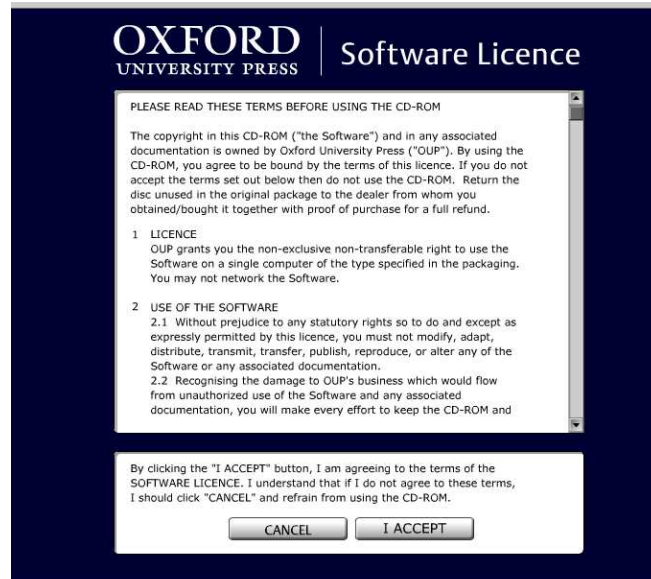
OXFORD
UNIVERSITY PRESS

Software Licence

PLEASE READ THESE TERMS BEFORE USING THE CD-ROM

The copyright in this CD-ROM ("the Software") and in any associated documentation is owned by Oxford University Press ("OUP"). By using the CD-ROM, you agree to be bound by the terms of this licence. If you do not accept the terms set out below then do not use the CD-ROM. Return the disc unused in the original package to the dealer from whom you obtained/bought it together with proof of purchase for a full refund.

1 LICENCE
OUP grants you the non-exclusive non-transferable right to use the Software on a single computer of the type specified in the packaging. You may not network the Software.

2 USE OF THE SOFTWARE
2.1 Without prejudice to any statutory rights so to do and except as expressly permitted by this licence, you must not modify, adapt, distribute, transmit, transfer, publish, reproduce, or alter any of the Software or any associated documentation.
2.2 Recognising the damage to OUP's business which would flow from unauthorized use of the Software and any associated documentation, you will make every effort to keep the CD-ROM and

By clicking the "I ACCEPT" button, I am agreeing to the terms of the SOFTWARE LICENCE. I understand that if I do not agree to these terms, I should click "CANCEL" and refrain from using the CD-ROM.

CANCEL
I ACCEPT